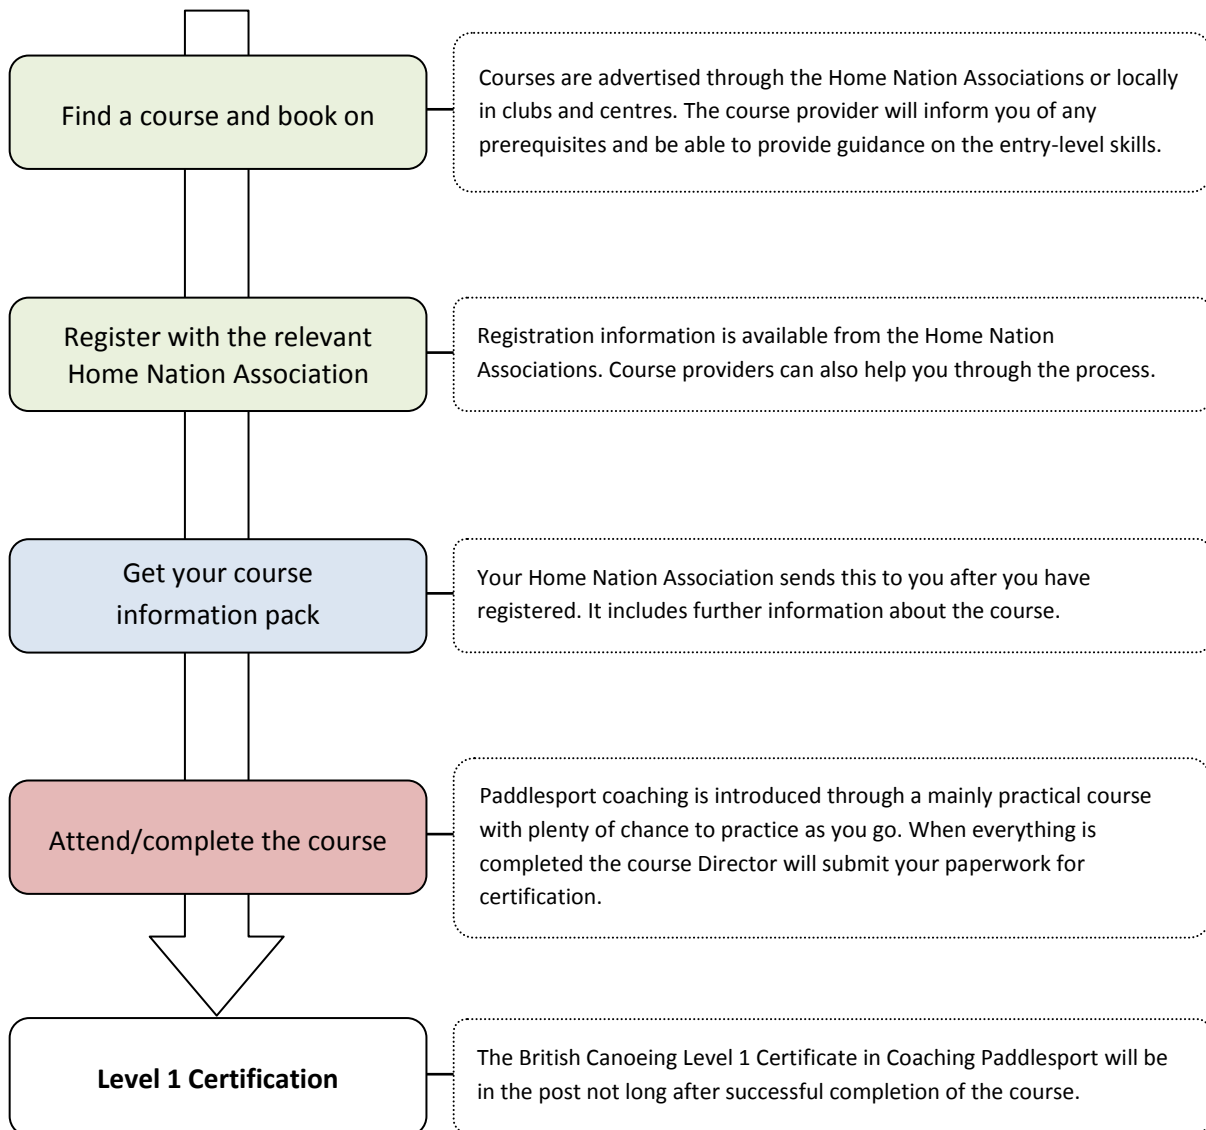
Find a course and book on

Courses are advertised through the Home Nation Associations or locally in clubs and centres. The course provider will inform you of any prerequisites and be able to provide guidance on the entry-level skills.

Register with the relevant Home Nation Association

Registration information is available from the Home Nation Associations. Course providers can also help you through the process.

Get your course information pack

Your Home Nation Association sends this to you after you have registered. It includes further information about the course.

Attend/complete the course

Paddlesport coaching is introduced through a mainly practical course with plenty of chance to practice as you go. When everything is completed the course Director will submit your paperwork for certification.

**Level 1 Certification**

The British Canoeing Level 1 Certificate in Coaching Paddlesport will be in the post not long after successful completion of the course.